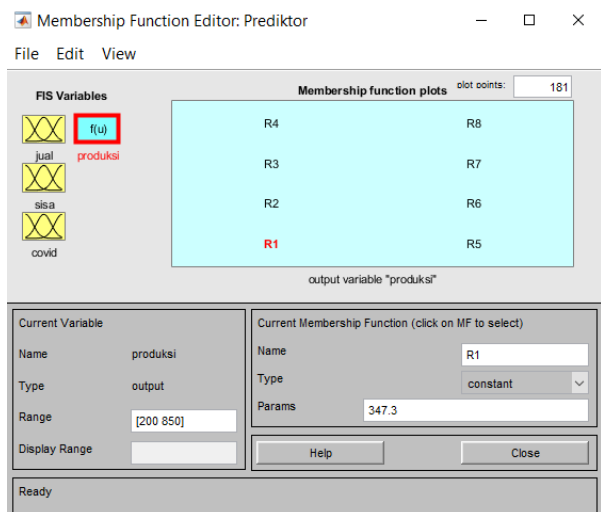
Membership Function Editor: Prediktor

File Edit View

FIS Variables

f(u)

jual

produksi

sisa

covid

Membership function plots

plot points: 181

R4

R8

R3

R7

R2

R6

R1

R5

output variable "produksi"

Current Variable

Name produksi

Type output

Range [200 850]

Display Range

Current Membership Function (click on MF to select)

Name R1

Type constant

Params 347.3

Help

Close

Ready